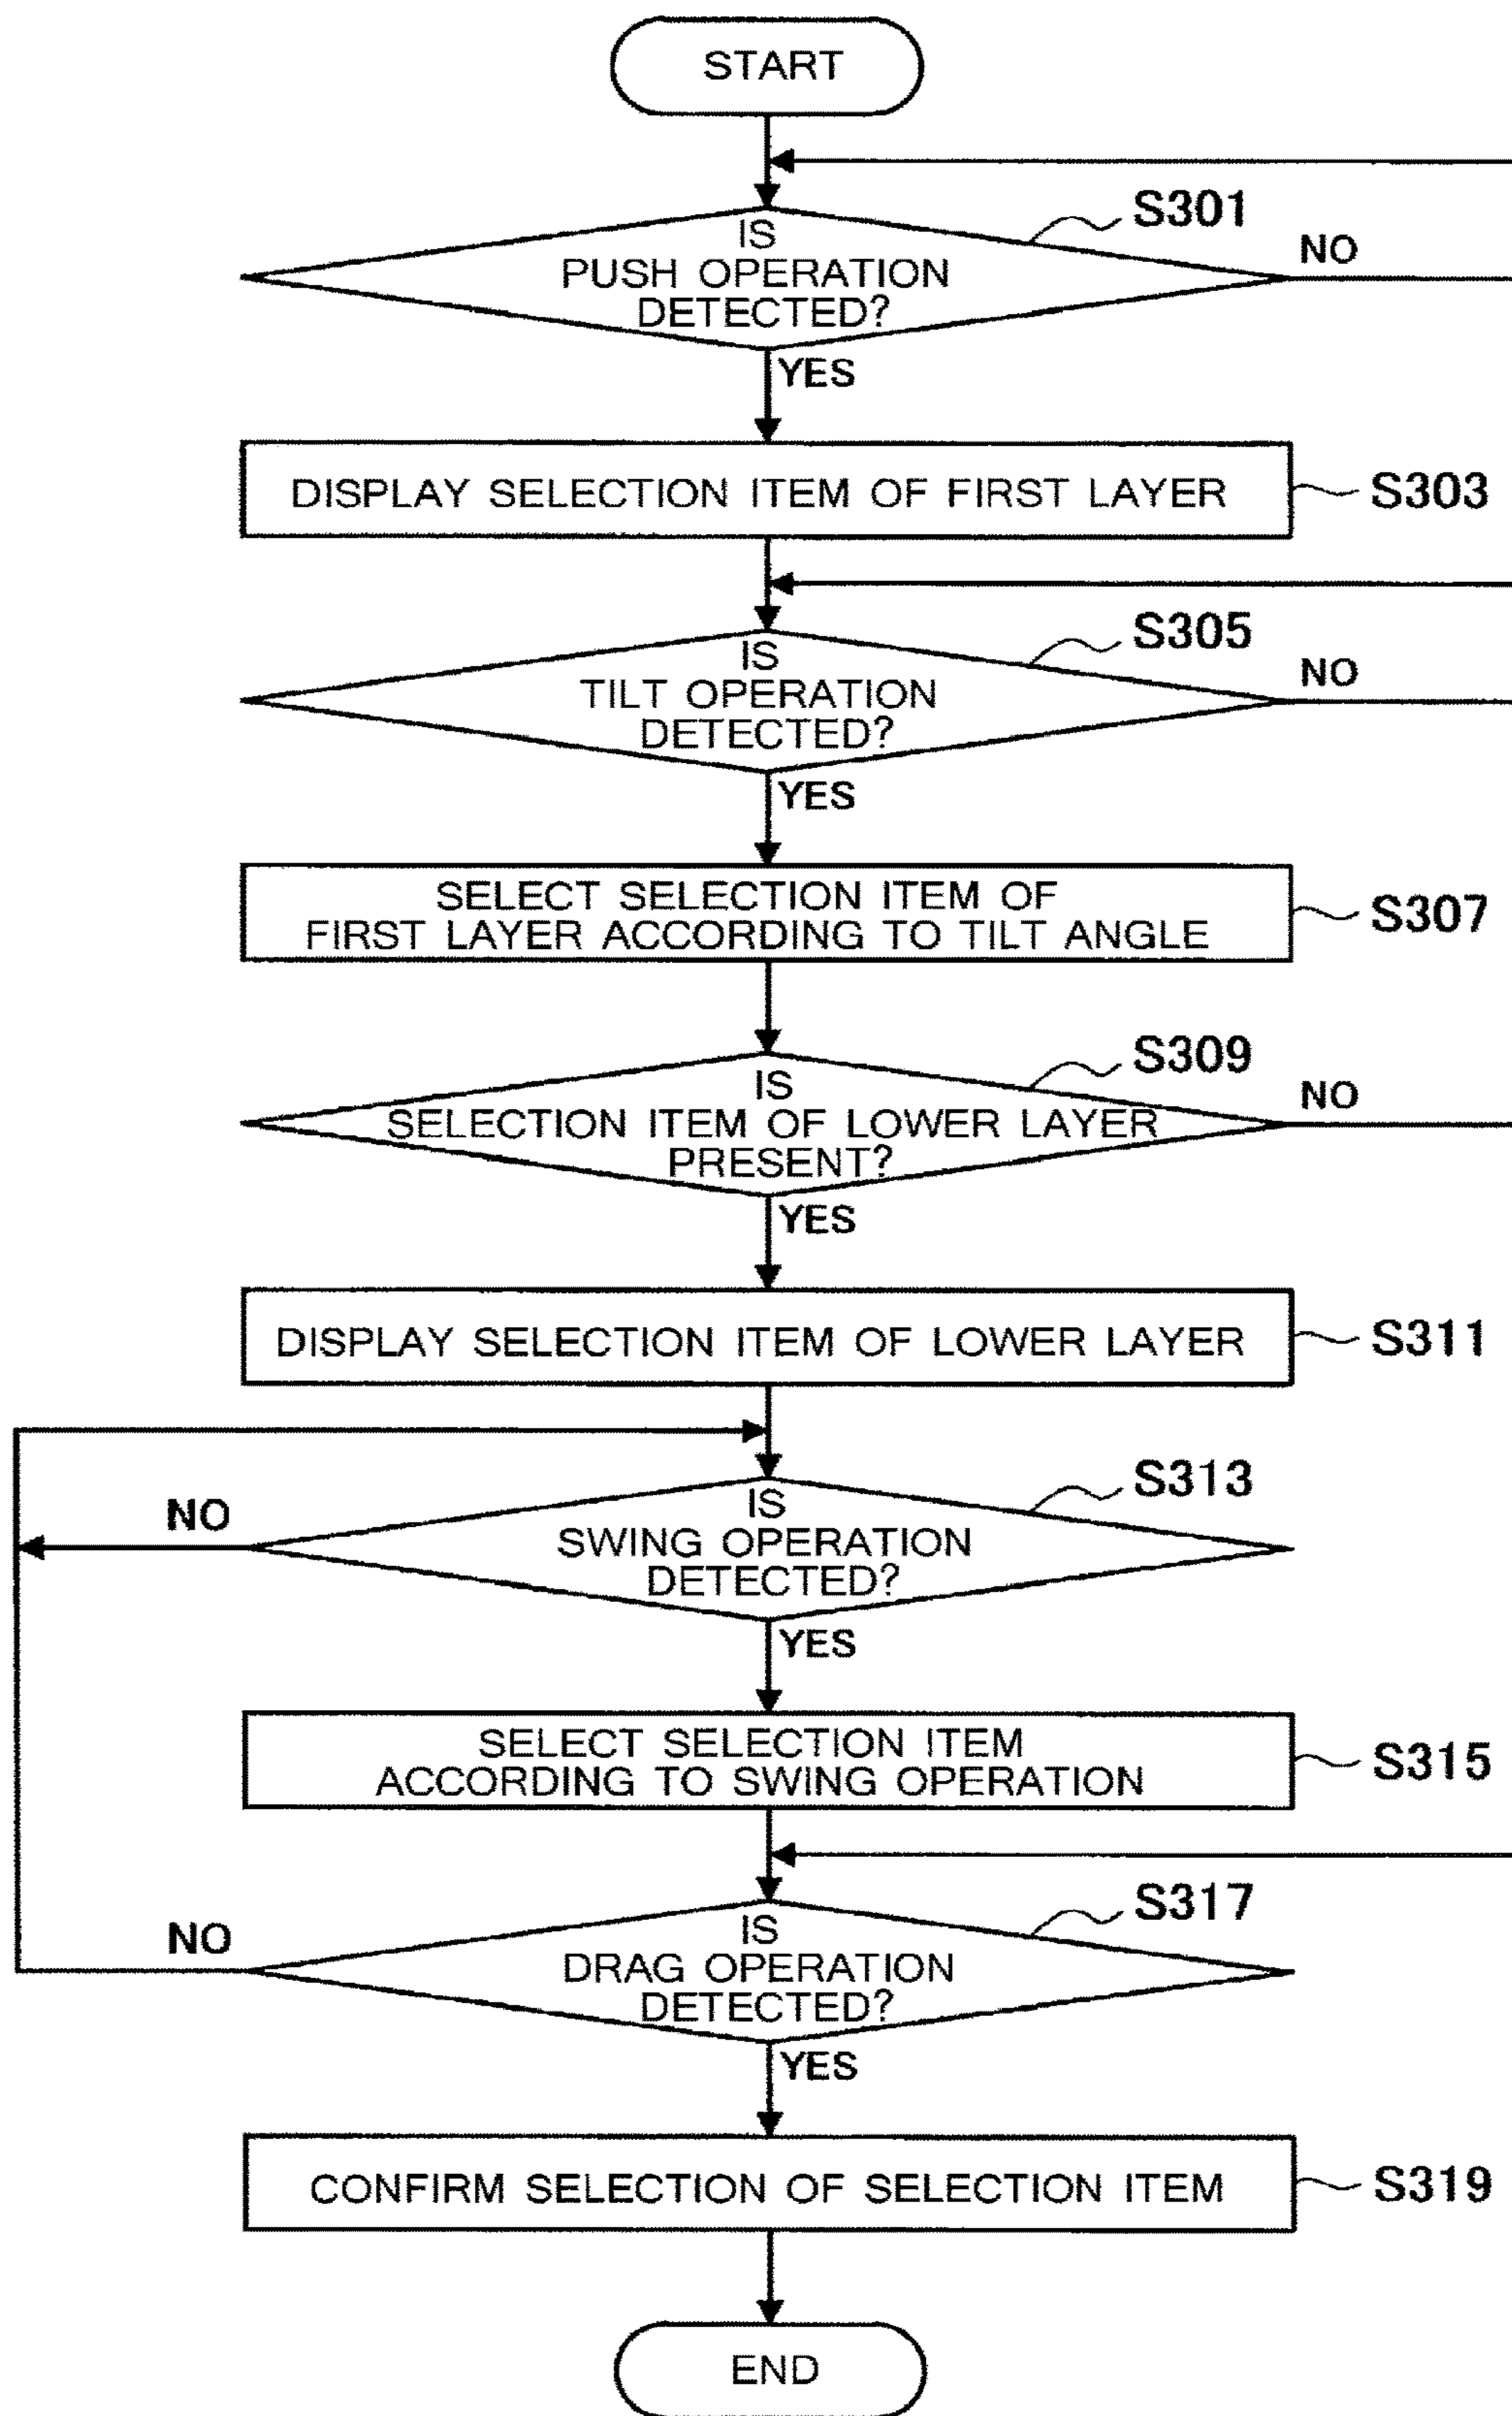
START

IS PUSH OPERATION DETECTED?

S301

NO

YES

DISPLAY SELECTION ITEM OF FIRST LAYER

S303

IS TILT OPERATION DETECTED?

S305

NO

YES

SELECT SELECTION ITEM OF FIRST LAYER ACCORDING TO TILT ANGLE

S307

IS SELECTION ITEM OF LOWER LAYER PRESENT?

S309

NO

YES

DISPLAY SELECTION ITEM OF LOWER LAYER

S311

NO

IS SWING OPERATION DETECTED?

S313

YES

SELECT SELECTION ITEM ACCORDING TO SWING OPERATION

S315

NO

IS DRAG OPERATION DETECTED?

S317

YES

CONFIRM SELECTION OF SELECTION ITEM

S319

END